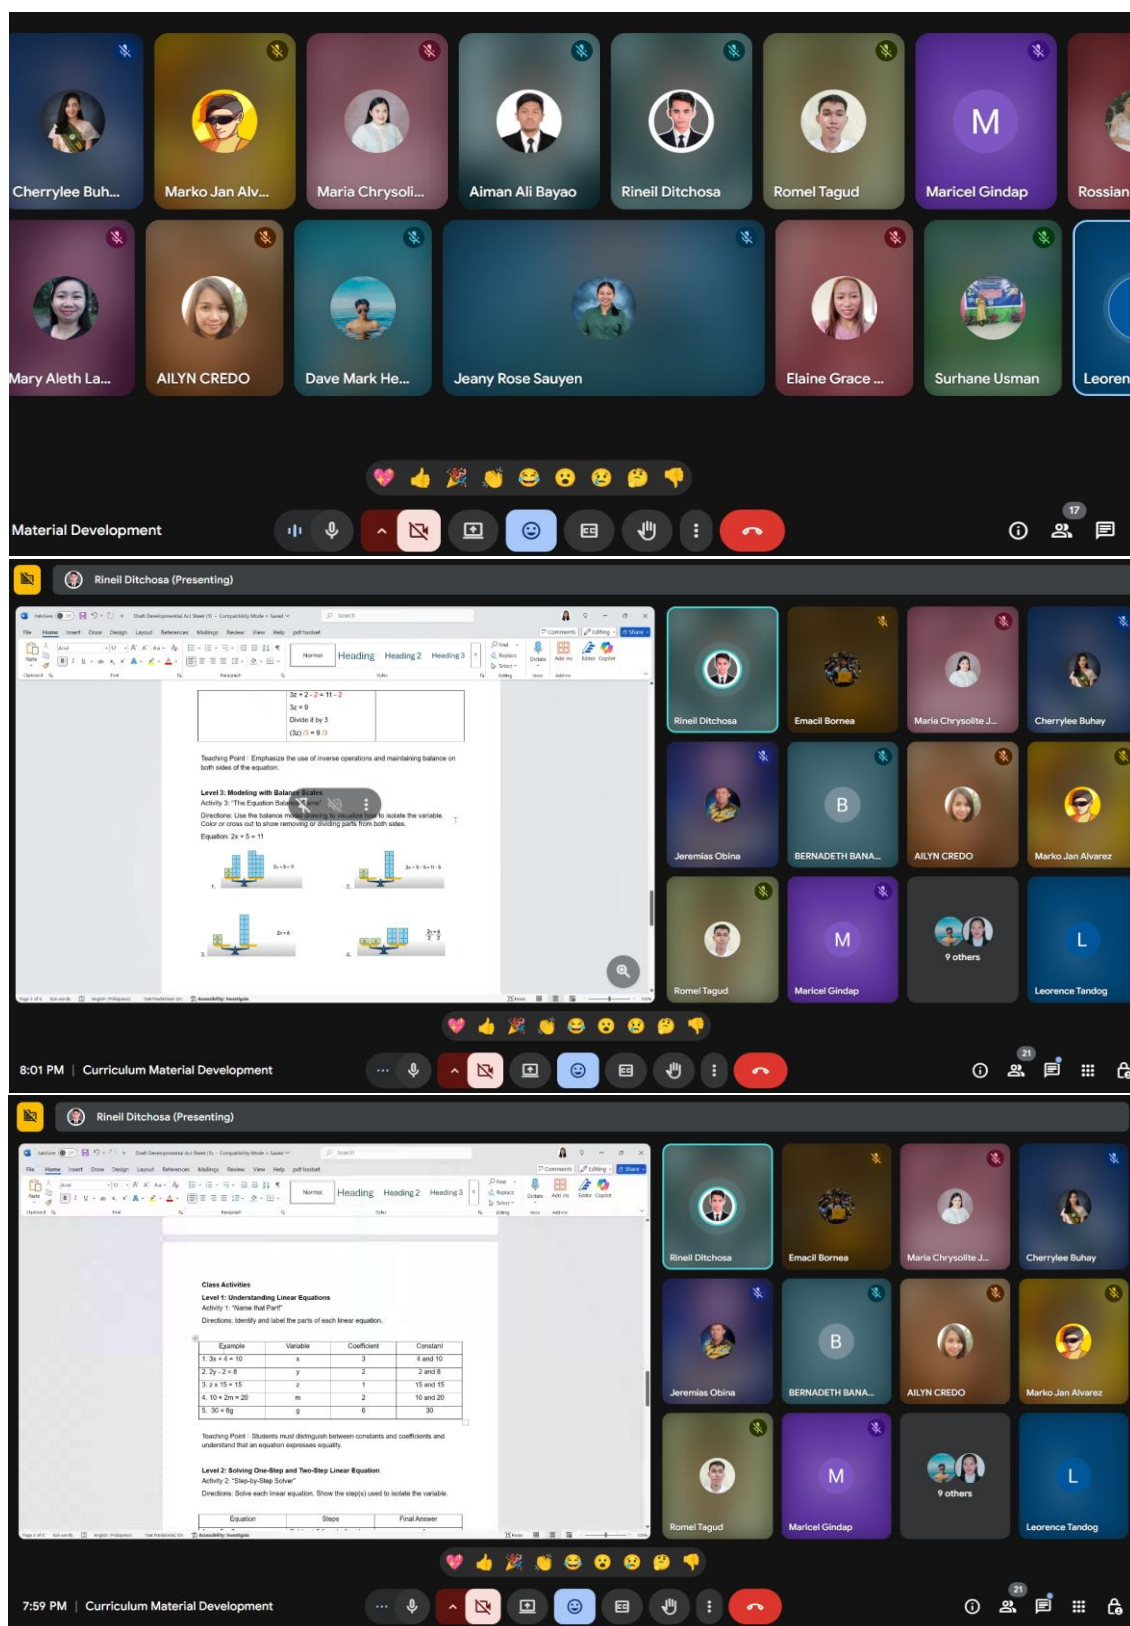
Cherrylee Buh...
Marko Jan Alv...
Maria Chrysoli...
Aiman Ali Bayao
Rineil Ditchosa
Romel Tagud
M
Maricel Gindap
Rossian
Mary Aleth La...
AILYN CREDO
Dave Mark He...
Jeany Rose Sauyen
Elaine Grace ...
Surhane Usman
Leoren

Material Development
17

Rineil Ditchosa (Presenting)

Draft Developmental Act Sheet (1) - Compatibility Mode • Saved
Search
File Home Insert Draw Design Layout References Mailings Review View Help pdf toolbot
Comments Editing Share
Normal Heading Heading 2 Heading 3
Find Replace Select
Dictate Add-ins Editor Copilot

$3z + 2 - 2 = 11 - 2$
$3z = 9$
Divide it by 3
$(3z) \div 3 = 9 \div 3$

Teaching Point : Emphasize the use of inverse operations and maintaining balance on both sides of the equation.

Level 3: Modeling with Balance Scales
Activity 3: "The Equation Balance Game"
Directions: Use the balance model drawing to visualize how to isolate the variable. Color or cross out to show removing or dividing parts from both sides.
Equation: $2x + 5 = 11$

1. $2x + 5 = 11$
2. $2x + 5 - 5 = 11 - 5$
3. $2x = 6$
4. $\frac{2x}{2} = \frac{6}{2}$

Rineil Ditchosa
Emacil Bornea
Maria Chrysolite J...
Cherrylee Buhay
Jeremias Obina
B
BERNADETH BANA...
AILYN CREDO
Marko Jan Alvarez
Romel Tagud
M
Maricel Gindap
9 others
L
Leorence Tandog

8:01 PM | Curriculum Material Development
21

Rineil Ditchosa (Presenting)

Draft Developmental Act Sheet (1) - Compatibility Mode • Saved
Search
File Home Insert Draw Design Layout References Mailings Review View Help pdf toolbot
Comments Editing Share
Normal Heading Heading 2 Heading 3

Class Activities
Level 1: Understanding Linear Equations
Activity 1: "Name that Part!"
Directions: Identify and label the parts of each linear equation.

| Example | Variable | Coefficient | Constant |
|---|---|---|---|
| 1. $3x + 4 = 10$ | x | 3 | 4 and 10 |
| 2. $2y - 2 = 8$ | y | 2 | 2 and 8 |
| 3. $z + 15 = 15$ | z | 1 | 15 and 15 |
| 4. $10 + 2m = 20$ | m | 2 | 10 and 20 |
| 5. $30 = 6g$ | g | 6 | 30 |

Teaching Point : Students must distinguish between constants and coefficients and understand that an equation expresses equality.

Level 2: Solving One-Step and Two-Step Linear Equation
Activity 2: "Step-by-Step Solver"
Directions: Solve each linear equation. Show the step(s) used to isolate the variable.

| Equation | Steps | Final Answer |
|---|---|---|

Rineil Ditchosa
Emacil Bornea
Maria Chrysolite J...
Cherrylee Buhay
Jeremias Obina
B
BERNADETH BANA...
AILYN CREDO
Marko Jan Alvarez
Romel Tagud
M
Maricel Gindap
9 others
L
Leorence Tandog

7:59 PM | Curriculum Material Development
21